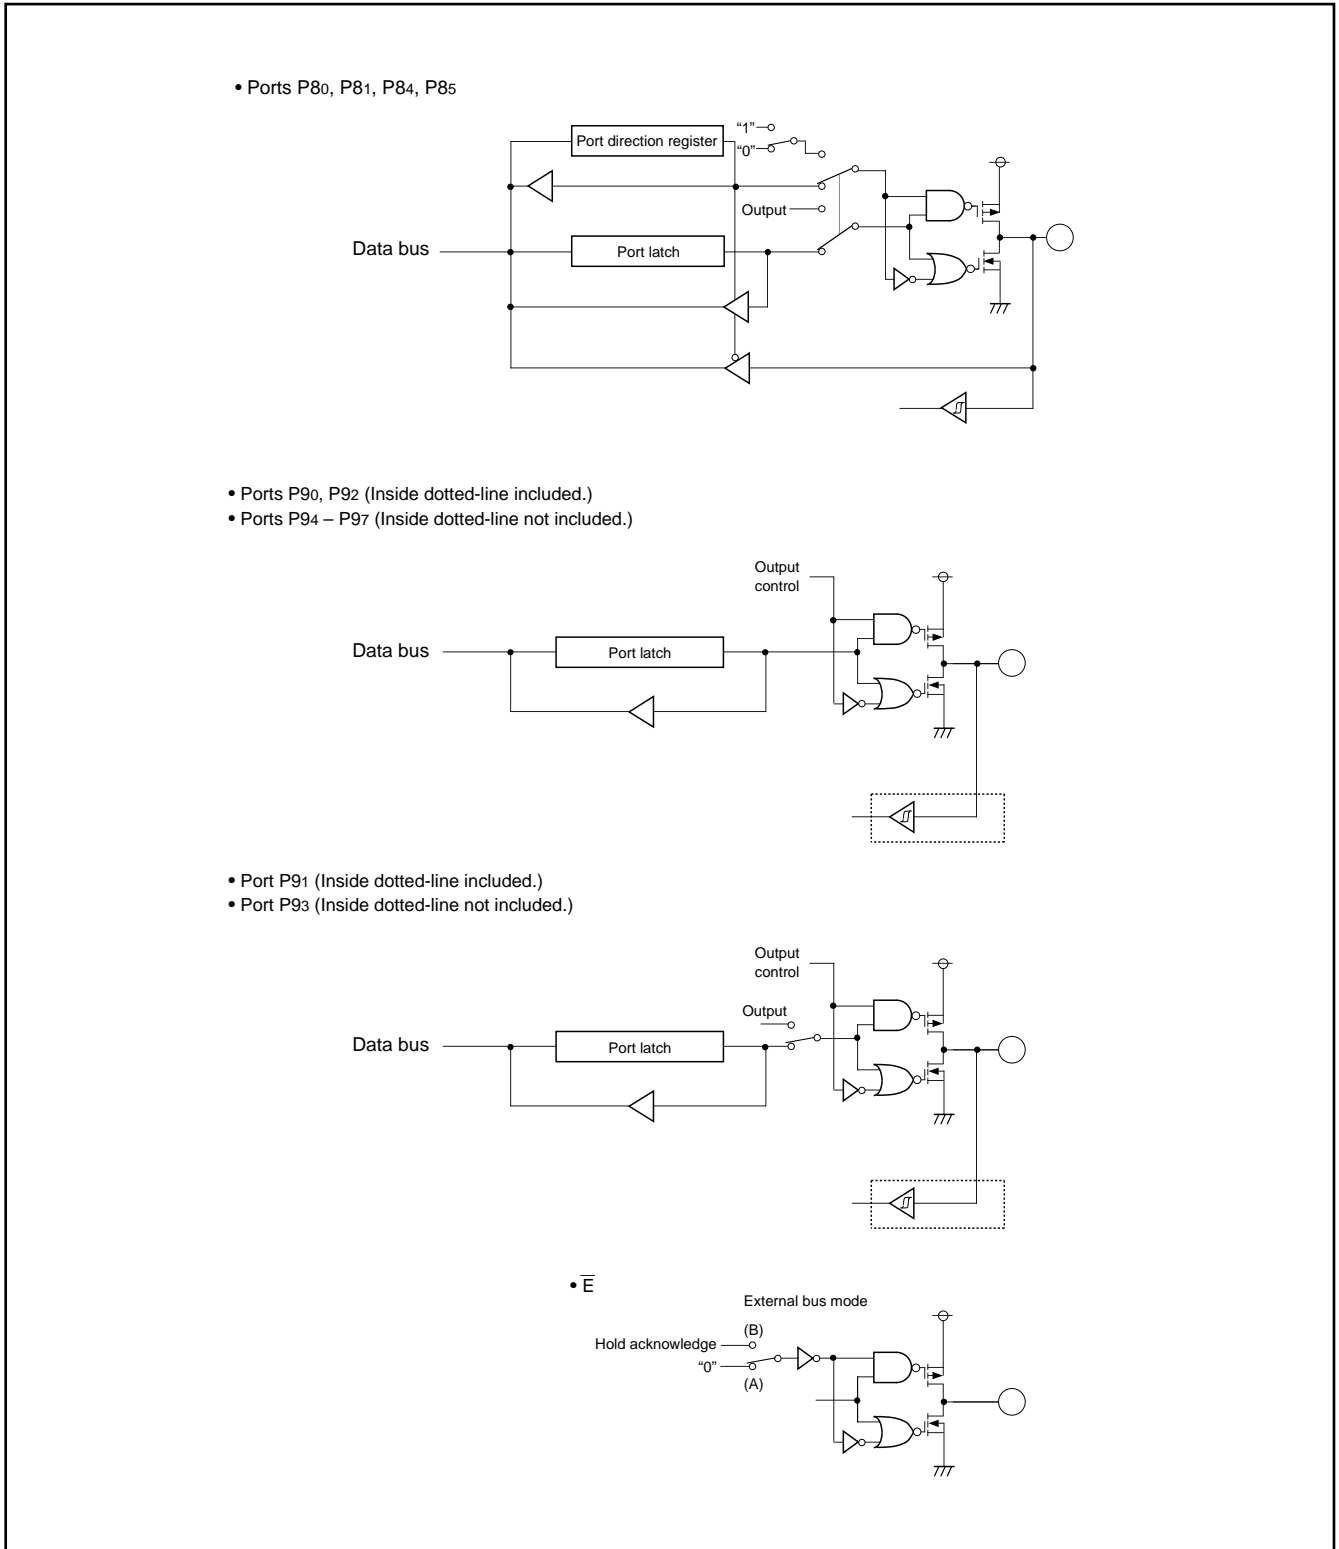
• Ports P8$_0$, P8$_1$, P8$_4$, P8$_5$

Port direction register

"1"

"0"

Output

Data bus

Port latch

• Ports P9$_0$, P9$_2$ (Inside dotted-line included.)
• Ports P9$_4$ – P9$_7$ (Inside dotted-line not included.)

Output control

Data bus

Port latch

• Port P9$_1$ (Inside dotted-line included.)
• Port P9$_3$ (Inside dotted-line not included.)

Output control

Output

Data bus

Port latch

• $\overline{E}$

External bus mode

(B)

Hold acknowledge

"0"

(A)